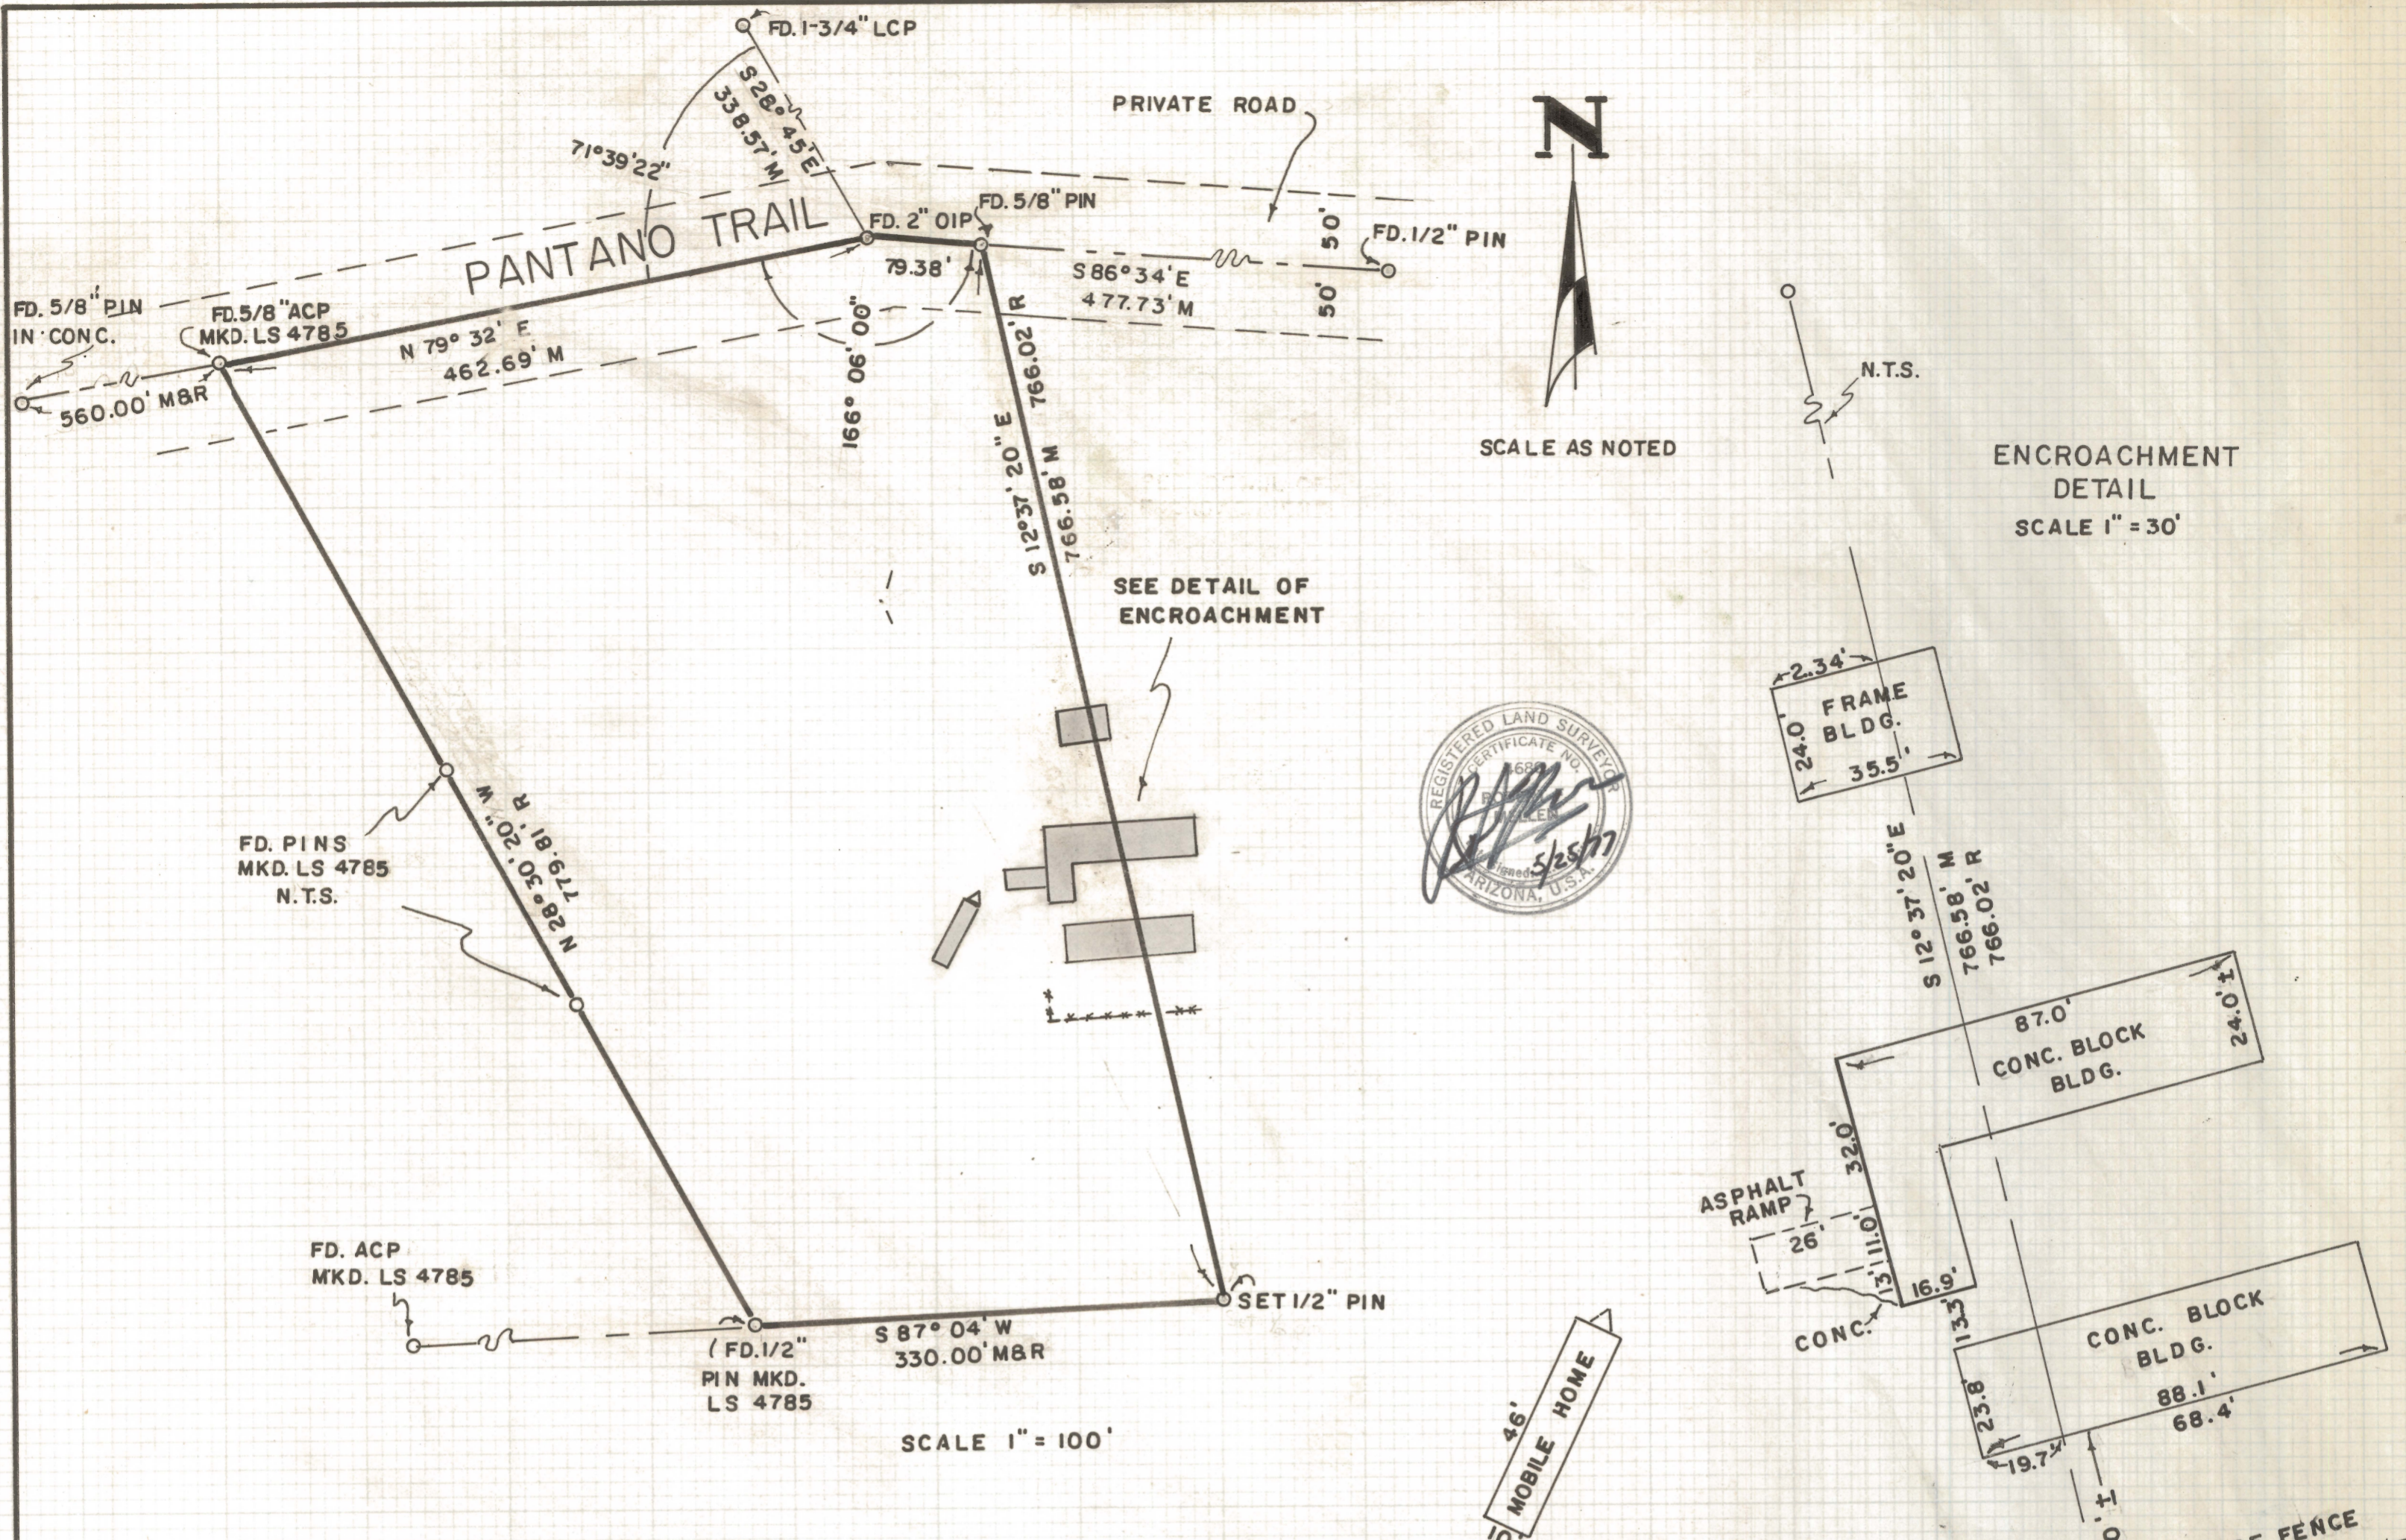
FD. 1-3/4" LCP

S 28° 45' E
338.57' M

71°39'22"

PRIVATE ROAD

N

PANTANO TRAIL

FD. 2" OIP

FD. 5/8" PIN

FD. 1/2" PIN

50'

50'

79.38'

S 86° 34' E
477.73' M

FD. 5/8" PIN
IN CONC.

FD. 5/8" ACP
MKD. LS 4785

N 79° 32' E
462.69' M

560.00' M&R

166° 06' 00"

S 12° 37' 20" E
766.02' R
766.58' M

N.T.S.

SCALE AS NOTED

ENCROACHMENT
DETAIL
SCALE 1" = 30'

SEE DETAIL OF
ENCROACHMENT

2.34'

FRAME
BLDG.

24.0

35.5'

REGISTERED LAND SURVEYOR
CERTIFICATE NO.
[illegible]
ARIZONA, U.S.A.
5/25/77

FD. PINS
MKD. LS 4785
N.T.S.

N 28° 30' 20" W
779.81' R

S 12° 37' 20" E
766.58' M
766.02' R

87.0'
CONC. BLOCK
BLDG.
24.0'±

32.0'

ASPHALT
RAMP

26'

11.0'

3'

16.9'

CONC.

13.3'

CONC. BLOCK
BLDG.

23.8

88.1'
68.4'

19.7'

FD. ACP
MKD. LS 4785

SET 1/2" PIN

(FD. 1/2"
PIN MKD.
LS 4785

S 87° 04' W
330.00' M&R

SCALE 1" = 100'

46'
MOBILE HOME

0'±

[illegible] FENCE